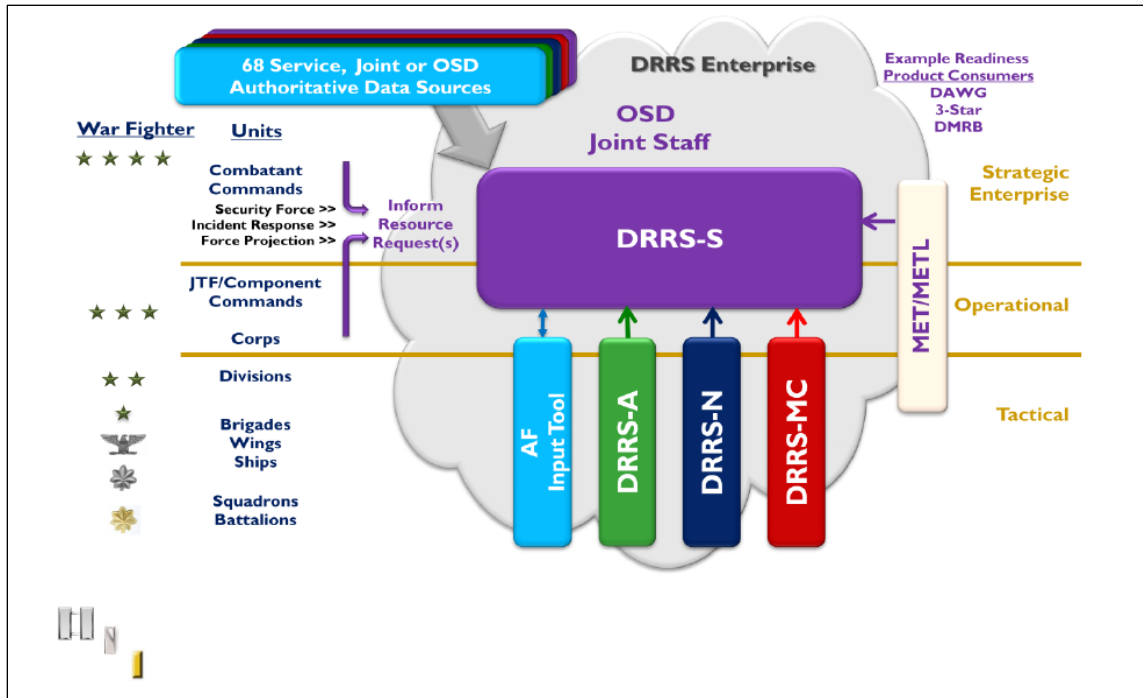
68 Service, Joint or OSD Authoritative Data Sources

DRRS Enterprise

Example Readiness Product Consumers
DAWG
3-Star
DMRB

OSD
Joint Staff

War Fighter

Units

Combatant Commands
Security Force >>
Incident Response >>
Force Projection >>

Inform Resource Request(s)

DRRS-S

Strategic Enterprise

JTF/Component Commands

Corps

Operational

Divisions

Brigades
Wings
Ships

Squadrons
Battalions

Tactical

AF Input Tool

DRRS-A

DRRS-N

DRRS-MC

MET/METL